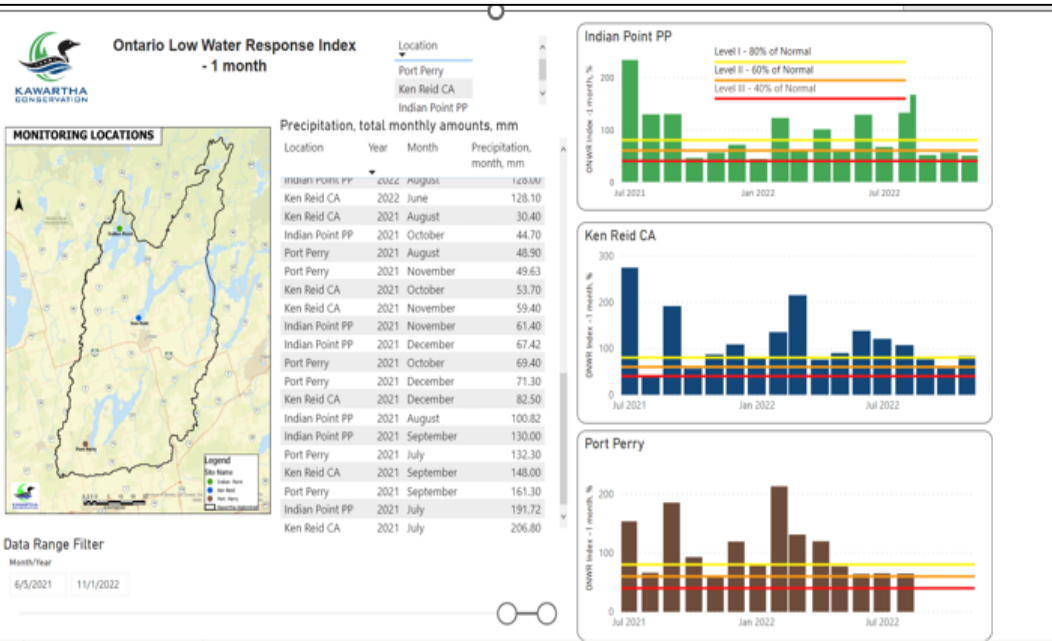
KAWARTHA CONSERVATION

Ontario Low Water Response Index - 1 month

Location
Port Perry
Ken Reid CA
Indian Point PP

MONITORING LOCATIONS

Legend
Site Name
Indian Point
Ken Reid
Port Perry

Precipitation, total monthly amounts, mm

| Location | Year | Month | Precipitation, month, mm |
|---|---|---|---|
| Indian Point PP | 2022 | August | 128.00 |
| Ken Reid CA | 2022 | June | 128.10 |
| Ken Reid CA | 2021 | August | 30.40 |
| Indian Point PP | 2021 | October | 44.70 |
| Port Perry | 2021 | August | 48.90 |
| Port Perry | 2021 | November | 49.63 |
| Ken Reid CA | 2021 | October | 53.70 |
| Ken Reid CA | 2021 | November | 59.40 |
| Indian Point PP | 2021 | November | 61.40 |
| Indian Point PP | 2021 | December | 67.42 |
| Port Perry | 2021 | October | 69.40 |
| Port Perry | 2021 | December | 71.30 |
| Ken Reid CA | 2021 | December | 82.50 |
| Indian Point PP | 2021 | August | 100.82 |
| Indian Point PP | 2021 | September | 130.00 |
| Port Perry | 2021 | July | 132.30 |
| Ken Reid CA | 2021 | September | 148.00 |
| Port Perry | 2021 | September | 161.30 |
| Indian Point PP | 2021 | July | 191.72 |
| Ken Reid CA | 2021 | July | 206.80 |

Data Range Filter
Month/Year
6/5/2021 11/1/2022

Indian Point PP
Level I - 80% of Normal
Level II - 60% of Normal
Level III - 40% of Normal
ONWR Index -1 month, %
200
100
0
Jul 2021 Jan 2022 Jul 2022

Ken Reid CA
ONWR Index -1 month, %
300
200
100
0
Jul 2021 Jan 2022 Jul 2022

Port Perry
ONWR Index -1 month, %
200
100
0
Jul 2021 Jan 2022 Jul 2022